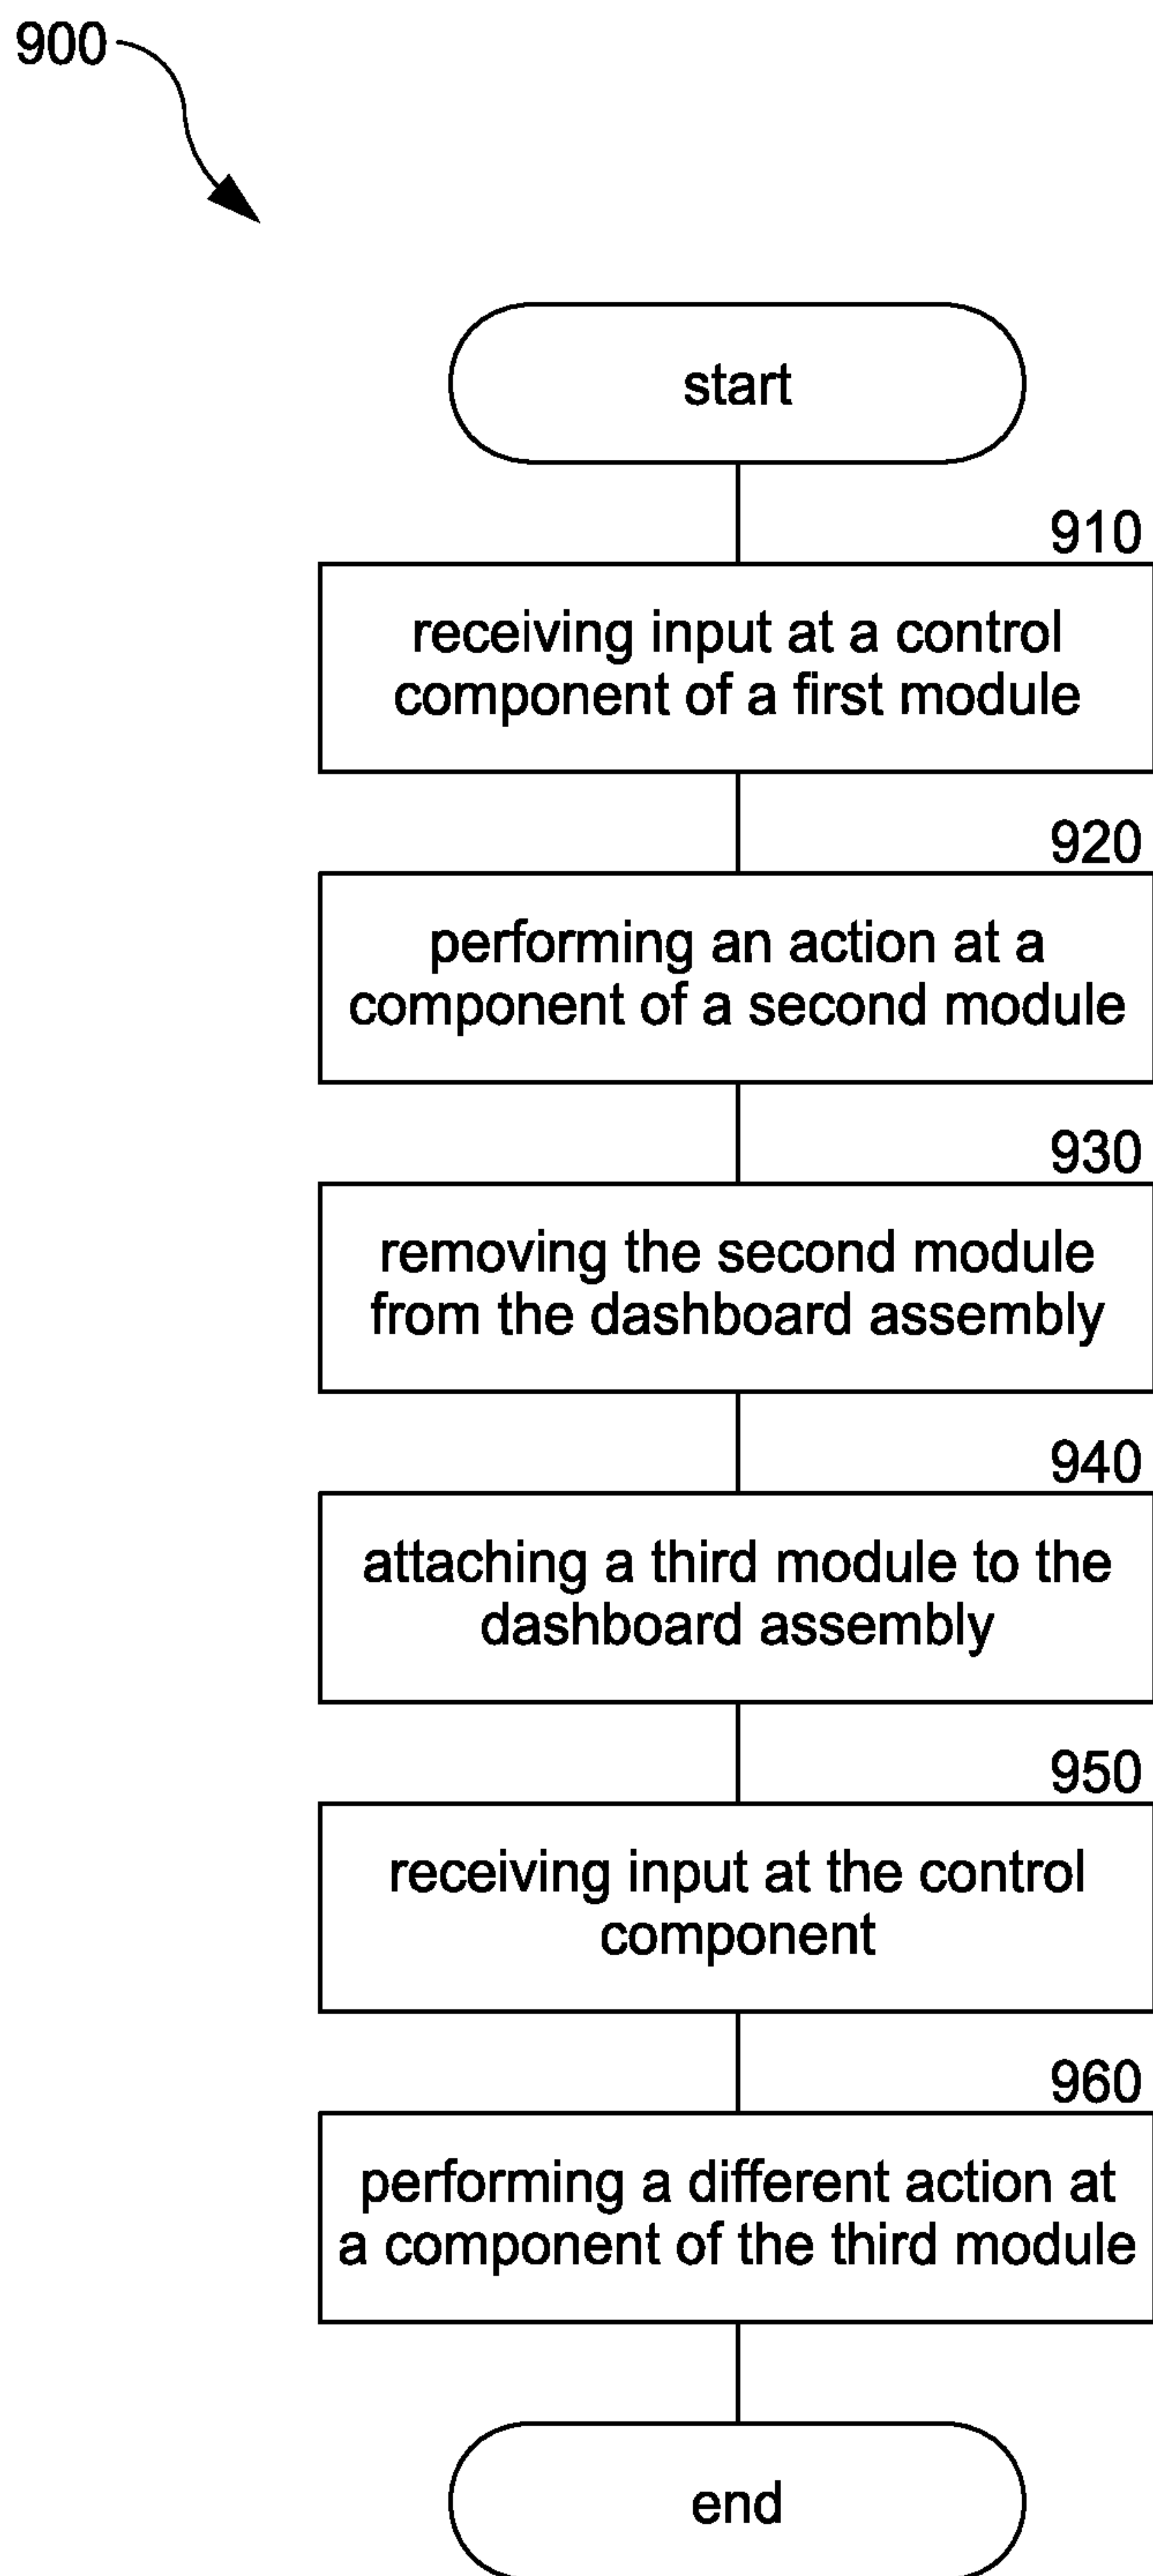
900

start

910

receiving input at a control component of a first module

920

performing an action at a component of a second module

930

removing the second module from the dashboard assembly

940

attaching a third module to the dashboard assembly

950

receiving input at the control component

960

performing a different action at a component of the third module

end